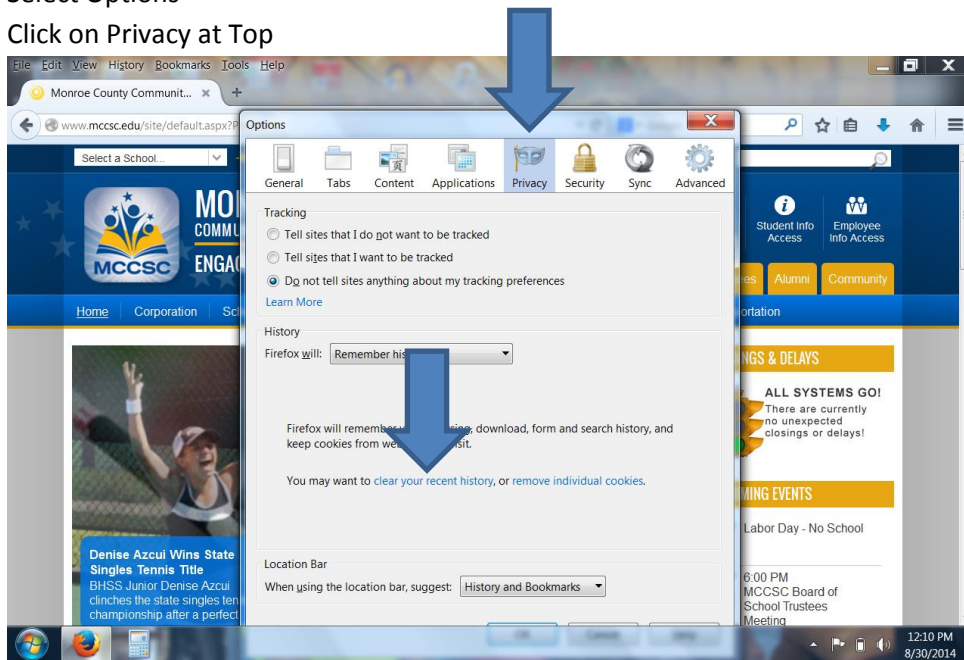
Select Options
Click on Privacy at Top

File Edit View History Bookmarks Tools Help

Monroe County Communit... ×

www.mccsc.edu/site/default.aspx?P

Options

General Tabs Content Applications Privacy Security Sync Advanced

Tracking
Tell sites that I do not want to be tracked
Tell sites that I want to be tracked
Do not tell sites anything about my tracking preferences
Learn More

History
Firefox will: Remember his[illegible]

Firefox will remember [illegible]sing, download, form and search history, and keep cookies from we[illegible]sit.

You may want to clear your recent history, or remove individual cookies.

Location Bar
When using the location bar, suggest: History and Bookmarks

Select a School...

MO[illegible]
COMMU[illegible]
ENGA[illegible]
MCCSC

Student Info Access
Employee Info Access

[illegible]es Alumni Community

Home Corporation Sc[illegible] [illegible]ortation

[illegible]NGS & DELAYS
ALL SYSTEMS GO!
There are currently no unexpected closings or delays!

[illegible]MING EVENTS
Labor Day - No School

6:00 PM
MCCSC Board of School Trustees Meeting

Denise Azcui Wins State Singles Tennis Title
BHSS Junior Denise Azcui clinches the state singles ten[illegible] championship after a perfect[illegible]

12:10 PM
8/30/2014